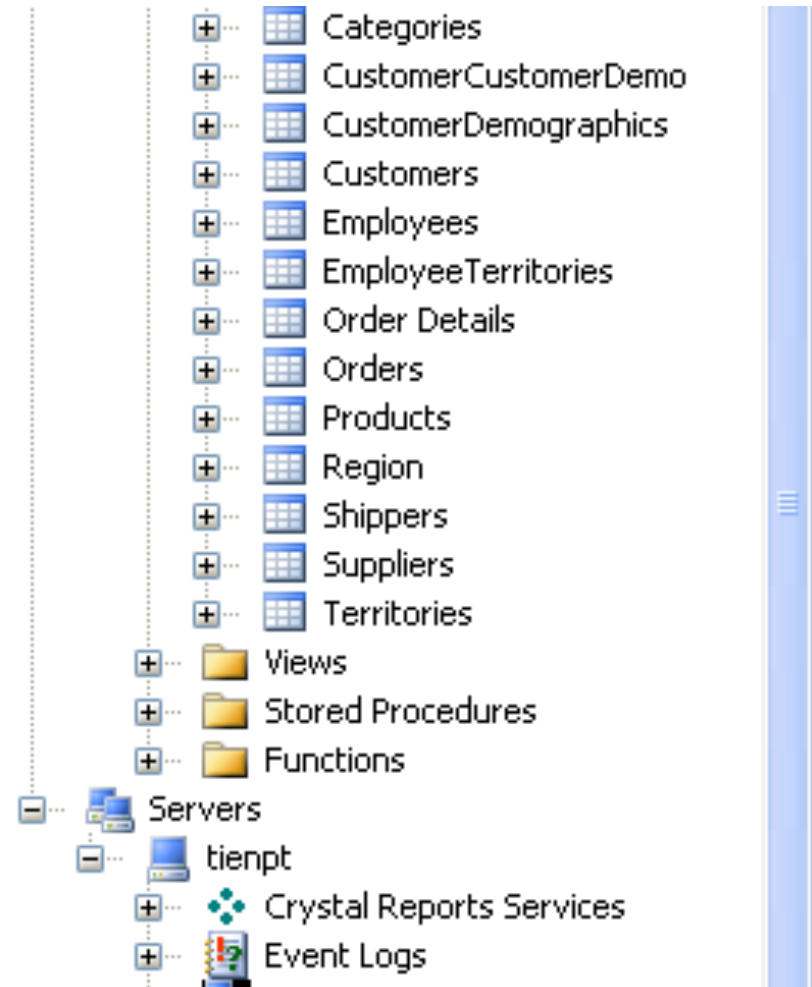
Categories
CustomerCustomerDemo
CustomerDemographics
Customers
Employees
EmployeeTerritories
Order Details
Orders
Products
Region
Shippers
Suppliers
Territories
Views
Stored Procedures
Functions
Servers
tienpt
Crystal Reports Services
Event Logs